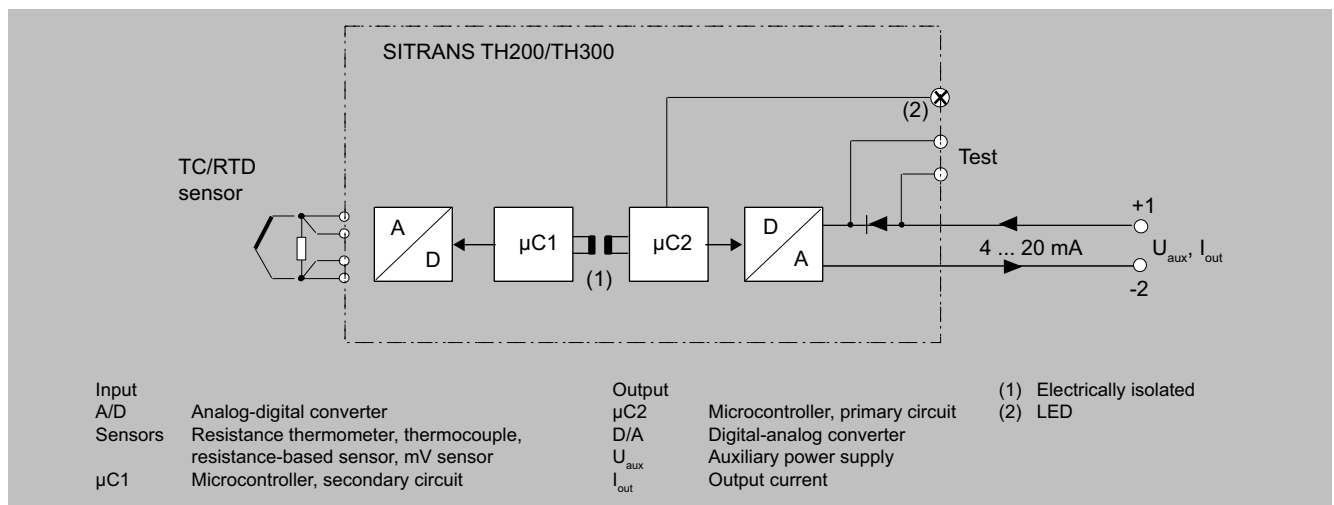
SITRANS TH200/TH300

TC/RTD sensor

A
D

µC1

(1)

µC2

(2)

D
A

Test

+1

4 ... 20 mA

$U_{aux}$, $I_{out}$

-2

Input
A/D Analog-digital converter
Sensors Resistance thermometer, thermocouple, resistance-based sensor, mV sensor
µC1 Microcontroller, secondary circuit

Output
µC2 Microcontroller, primary circuit
D/A Digital-analog converter
$U_{aux}$ Auxiliary power supply
$I_{out}$ Output current

(1) Electrically isolated
(2) LED